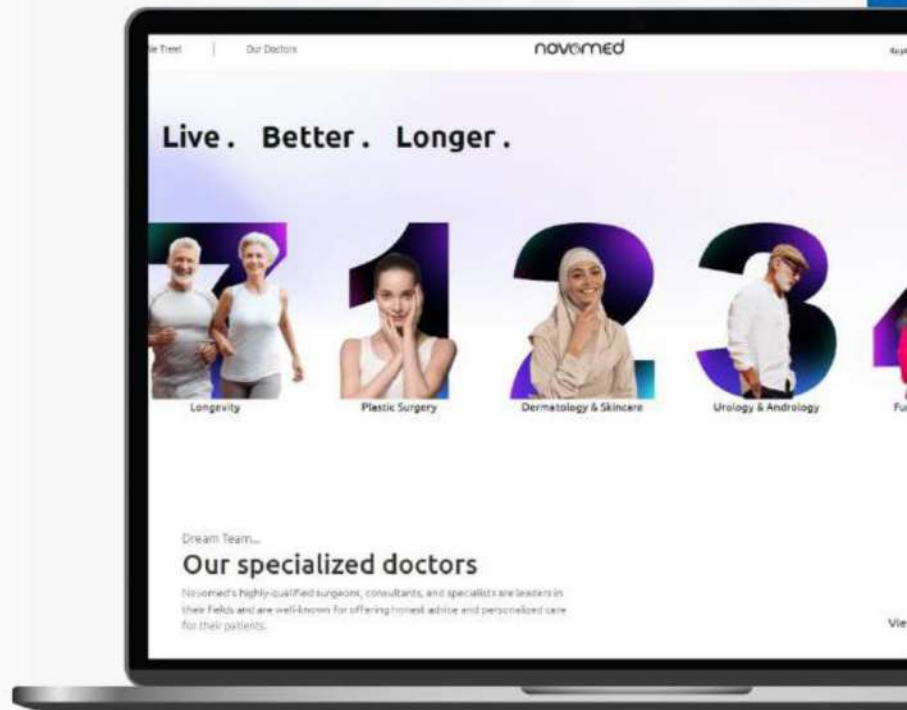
le Treat | Our Doctors

novomed

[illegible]

Live. Better. Longer.

Longevity

Plastic Surgery

Dermatology & Skincare

Urology & Andrology

Fu

Dream Team...

Our specialized doctors

Novomed's highly-qualified surgeons, consultants, and specialists are leaders in their fields and are well-known for offering honest advise and personalized care for their patients.

Vie